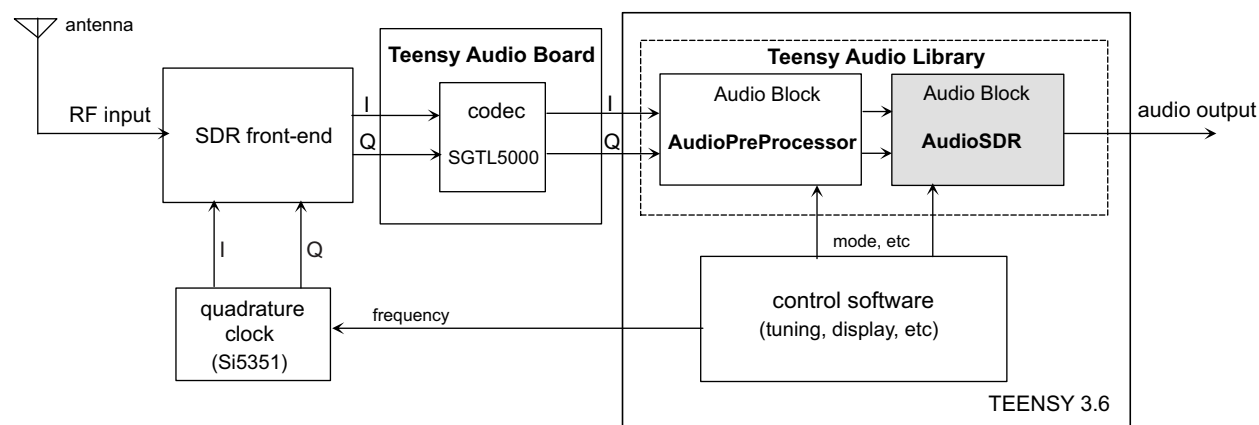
antenna

RF input

SDR front-end

I

Q

I

Q

quadrature clock (Si5351)

Teensy Audio Board

codec

SGTL5000

I

Q

Teensy Audio Library

Audio Block

AudioPreProcessor

Audio Block

AudioSDR

audio output

mode, etc

frequency

control software (tuning, display, etc)

TEENSY 3.6